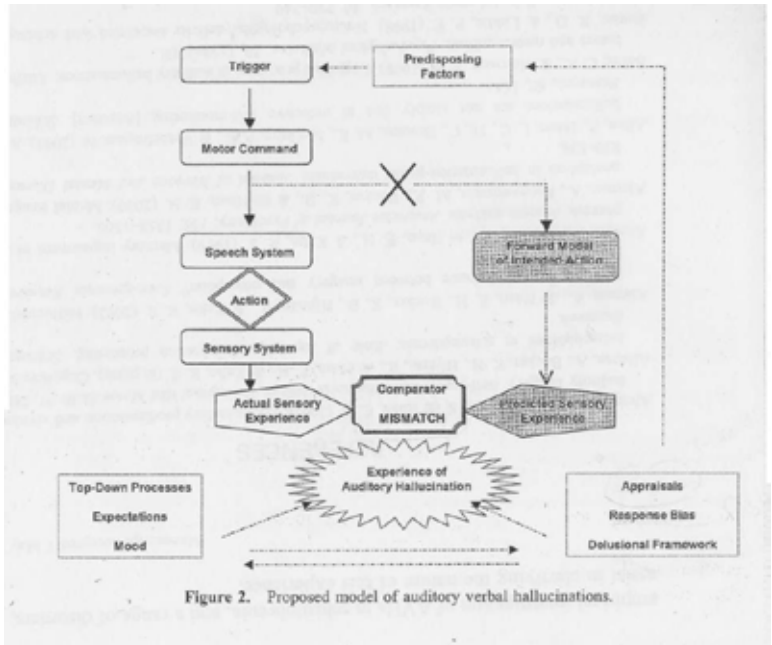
Trigger

Predisposing Factors

Motor Command

Speech System

Forward Model of Intended Action

Action

Sensory System

Actual Sensory Experience

Comparator

MISMATCH

Predicted Sensory Experience

Experience of Auditory Hallucination

Top-Down Processes

Expectations

Mood

Appraisals

Response Bias

Delusional Framework

Figure 2. Proposed model of auditory verbal hallucinations.